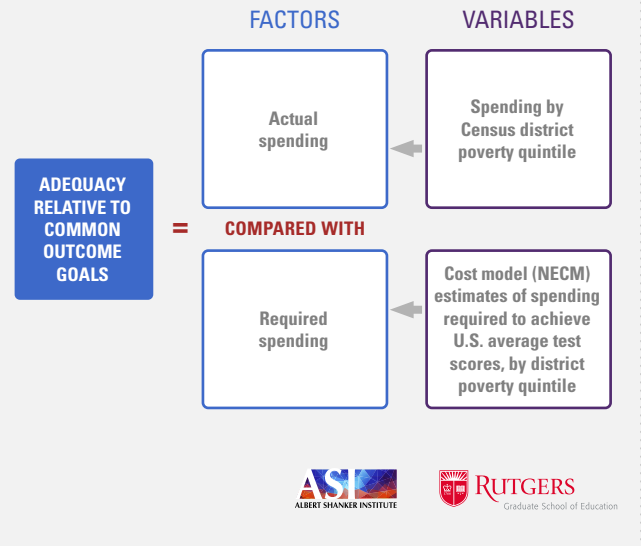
FACTORS

VARIABLES

ADEQUACY RELATIVE TO COMMON OUTCOME GOALS

=

Actual spending

Spending by Census district poverty quintile

COMPARED WITH

Required spending

Cost model (NECM) estimates of spending required to achieve U.S. average test scores, by district poverty quintile

ASI
ALBERT SHANKER INSTITUTE

RUTGERS
Graduate School of Education